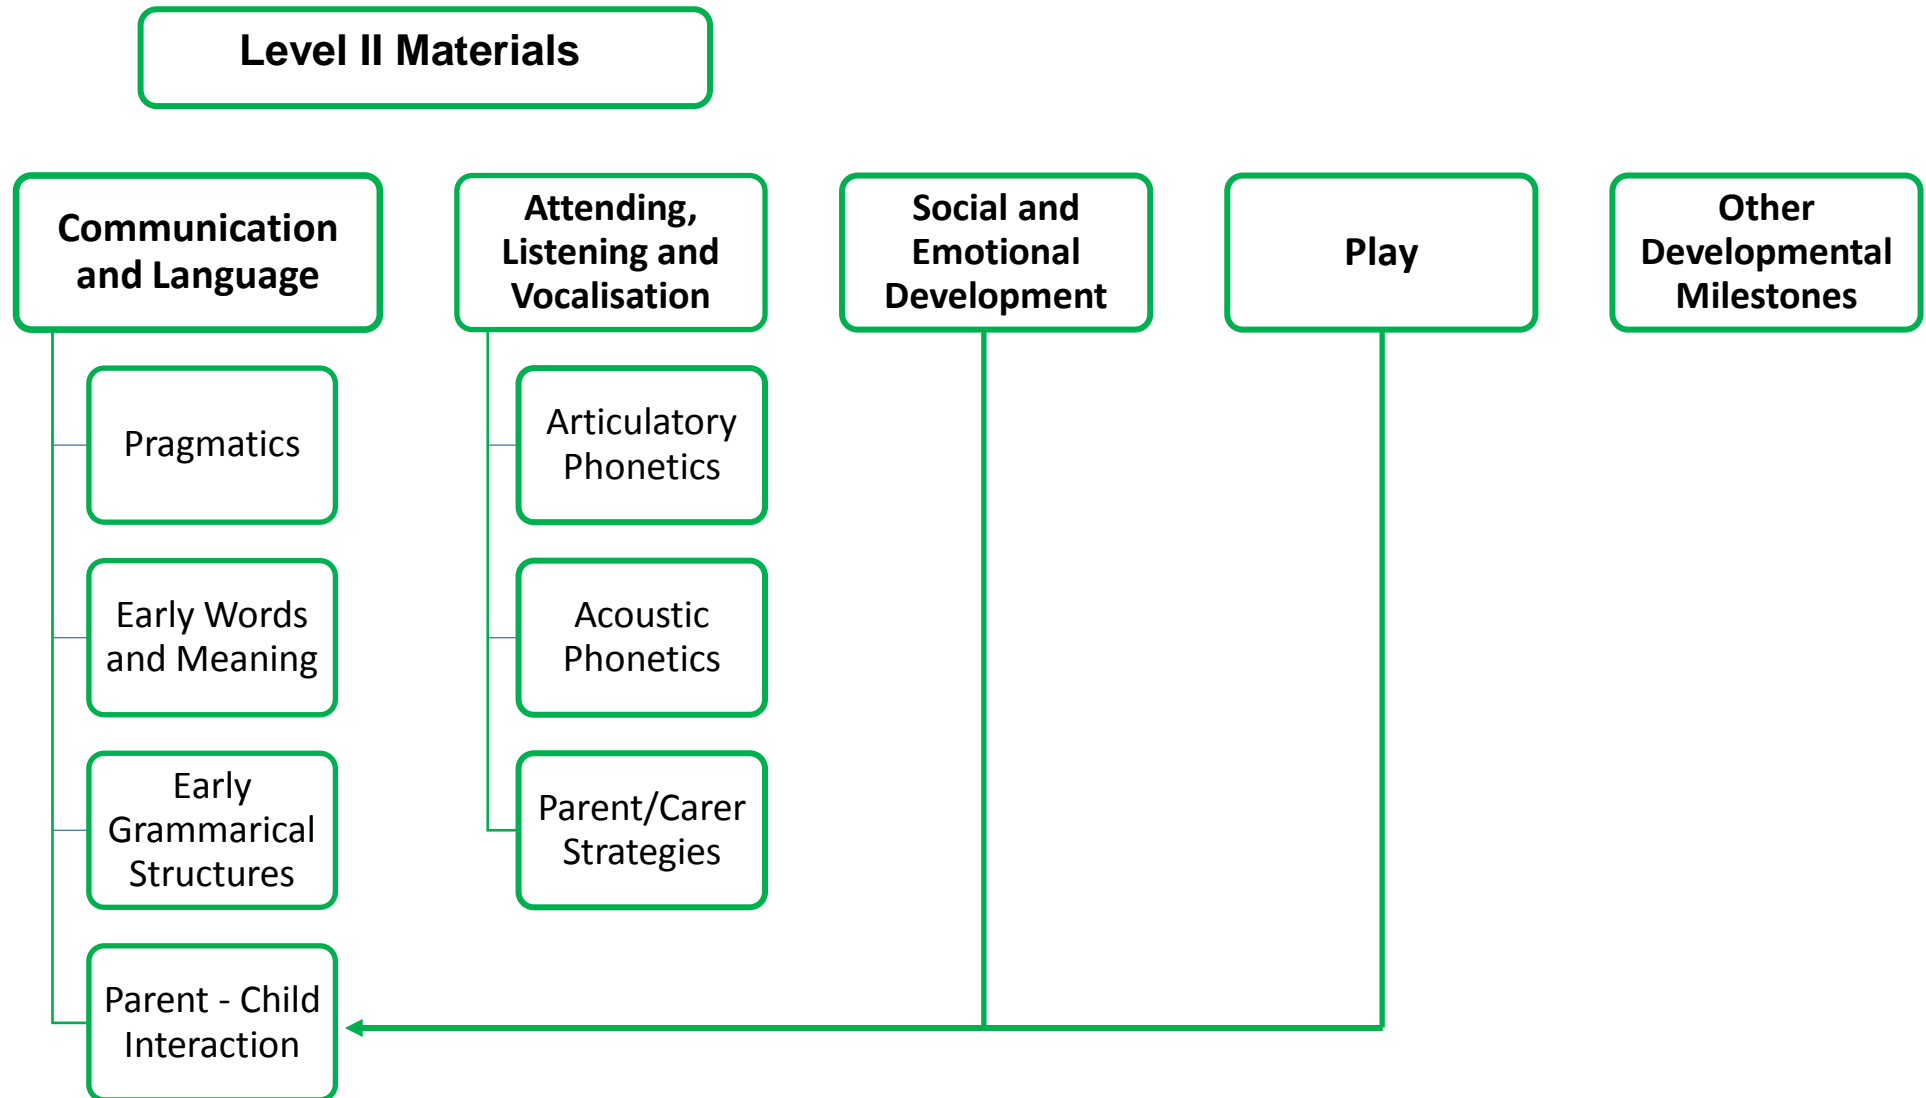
Level II Materials

Communication and Language

Pragmatics

Early Words and Meaning

Early Grammarical Structures

Parent - Child Interaction

Attending, Listening and Vocalisation

Articulatory Phonetics

Acoustic Phonetics

Parent/Carer Strategies

Social and Emotional Development

Play

Other Developmental Milestones